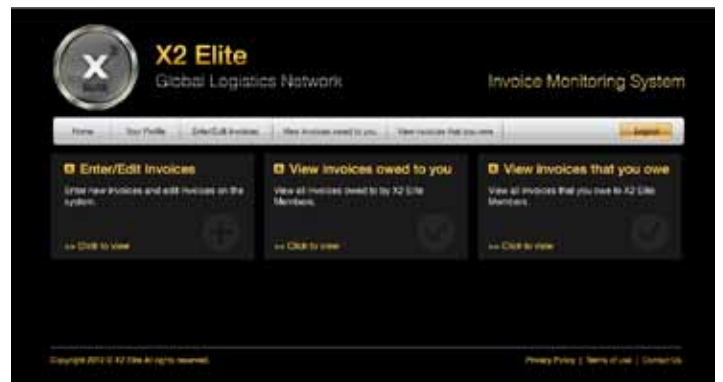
X2 Elite
Global Logistics Network

Invoice Monitoring System

Home | Your Profile | Enter/Edit Invoices | View invoices owed to you | View invoices that you owe | Logout

Enter/Edit Invoices
Enter new invoices and edit invoices on the system.
>> Click to view

View invoices owed to you
View all invoices owed to by X2 Elite Members.
>> Click to view

View invoices that you owe
View all invoices that you owe to X2 Elite Members.
>> Click to view

Copyright 2012 © X2 Elite All rights reserved.

Privacy Policy | Terms of use | Contact Us